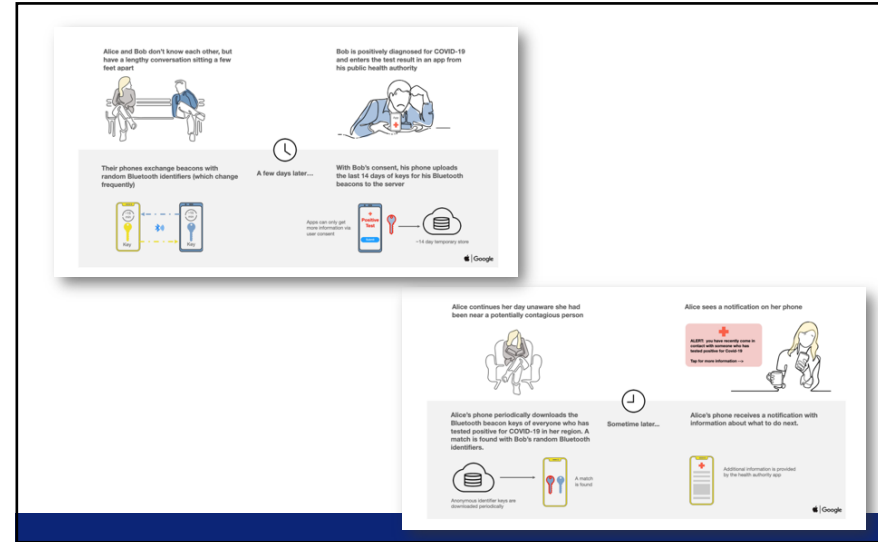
Alice and Bob don't know each other, but have a lengthy conversation sitting a few feet apart

Bob is positively diagnosed for COVID-19 and enters the test result in an app from his public health authority

A few days later...

Their phones exchange beacons with random Bluetooth identifiers (which change frequently)

Key

Key

With Bob's consent, his phone uploads the last 14 days of keys for his Bluetooth beacons to the server

Apps can only get more information via user consent

Positive Test

Send

~14 day temporary store

Google

Alice continues her day unaware she had been near a potentially contagious person

Alice sees a notification on her phone

ALERT: you have recently come in contact with someone who has tested positive for Covid-19

Tap for more information →

Sometime later...

Alice's phone periodically downloads the Bluetooth beacon keys of everyone who has tested positive for COVID-19 in her region. A match is found with Bob's random Bluetooth identifiers.

Alice's phone receives a notification with information about what to do next.

Anonymous identifier keys are downloaded periodically

A match is found

Additional information is provided by the health authority app

Google